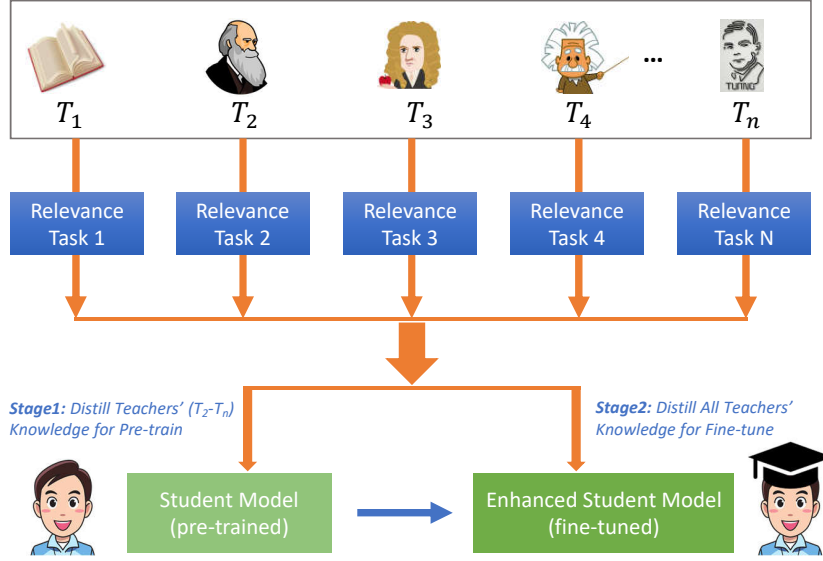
$T_1$ $T_2$ $T_3$ $T_4$ ... $T_n$

TURING

Relevance Task 1

Relevance Task 2

Relevance Task 3

Relevance Task 4

Relevance Task N

**Stage1:** Distill Teachers' ($T_2$-$T_n$) Knowledge for Pre-train

**Stage2:** Distill All Teachers' Knowledge for Fine-tune

Student Model (pre-trained)

Enhanced Student Model (fine-tuned)